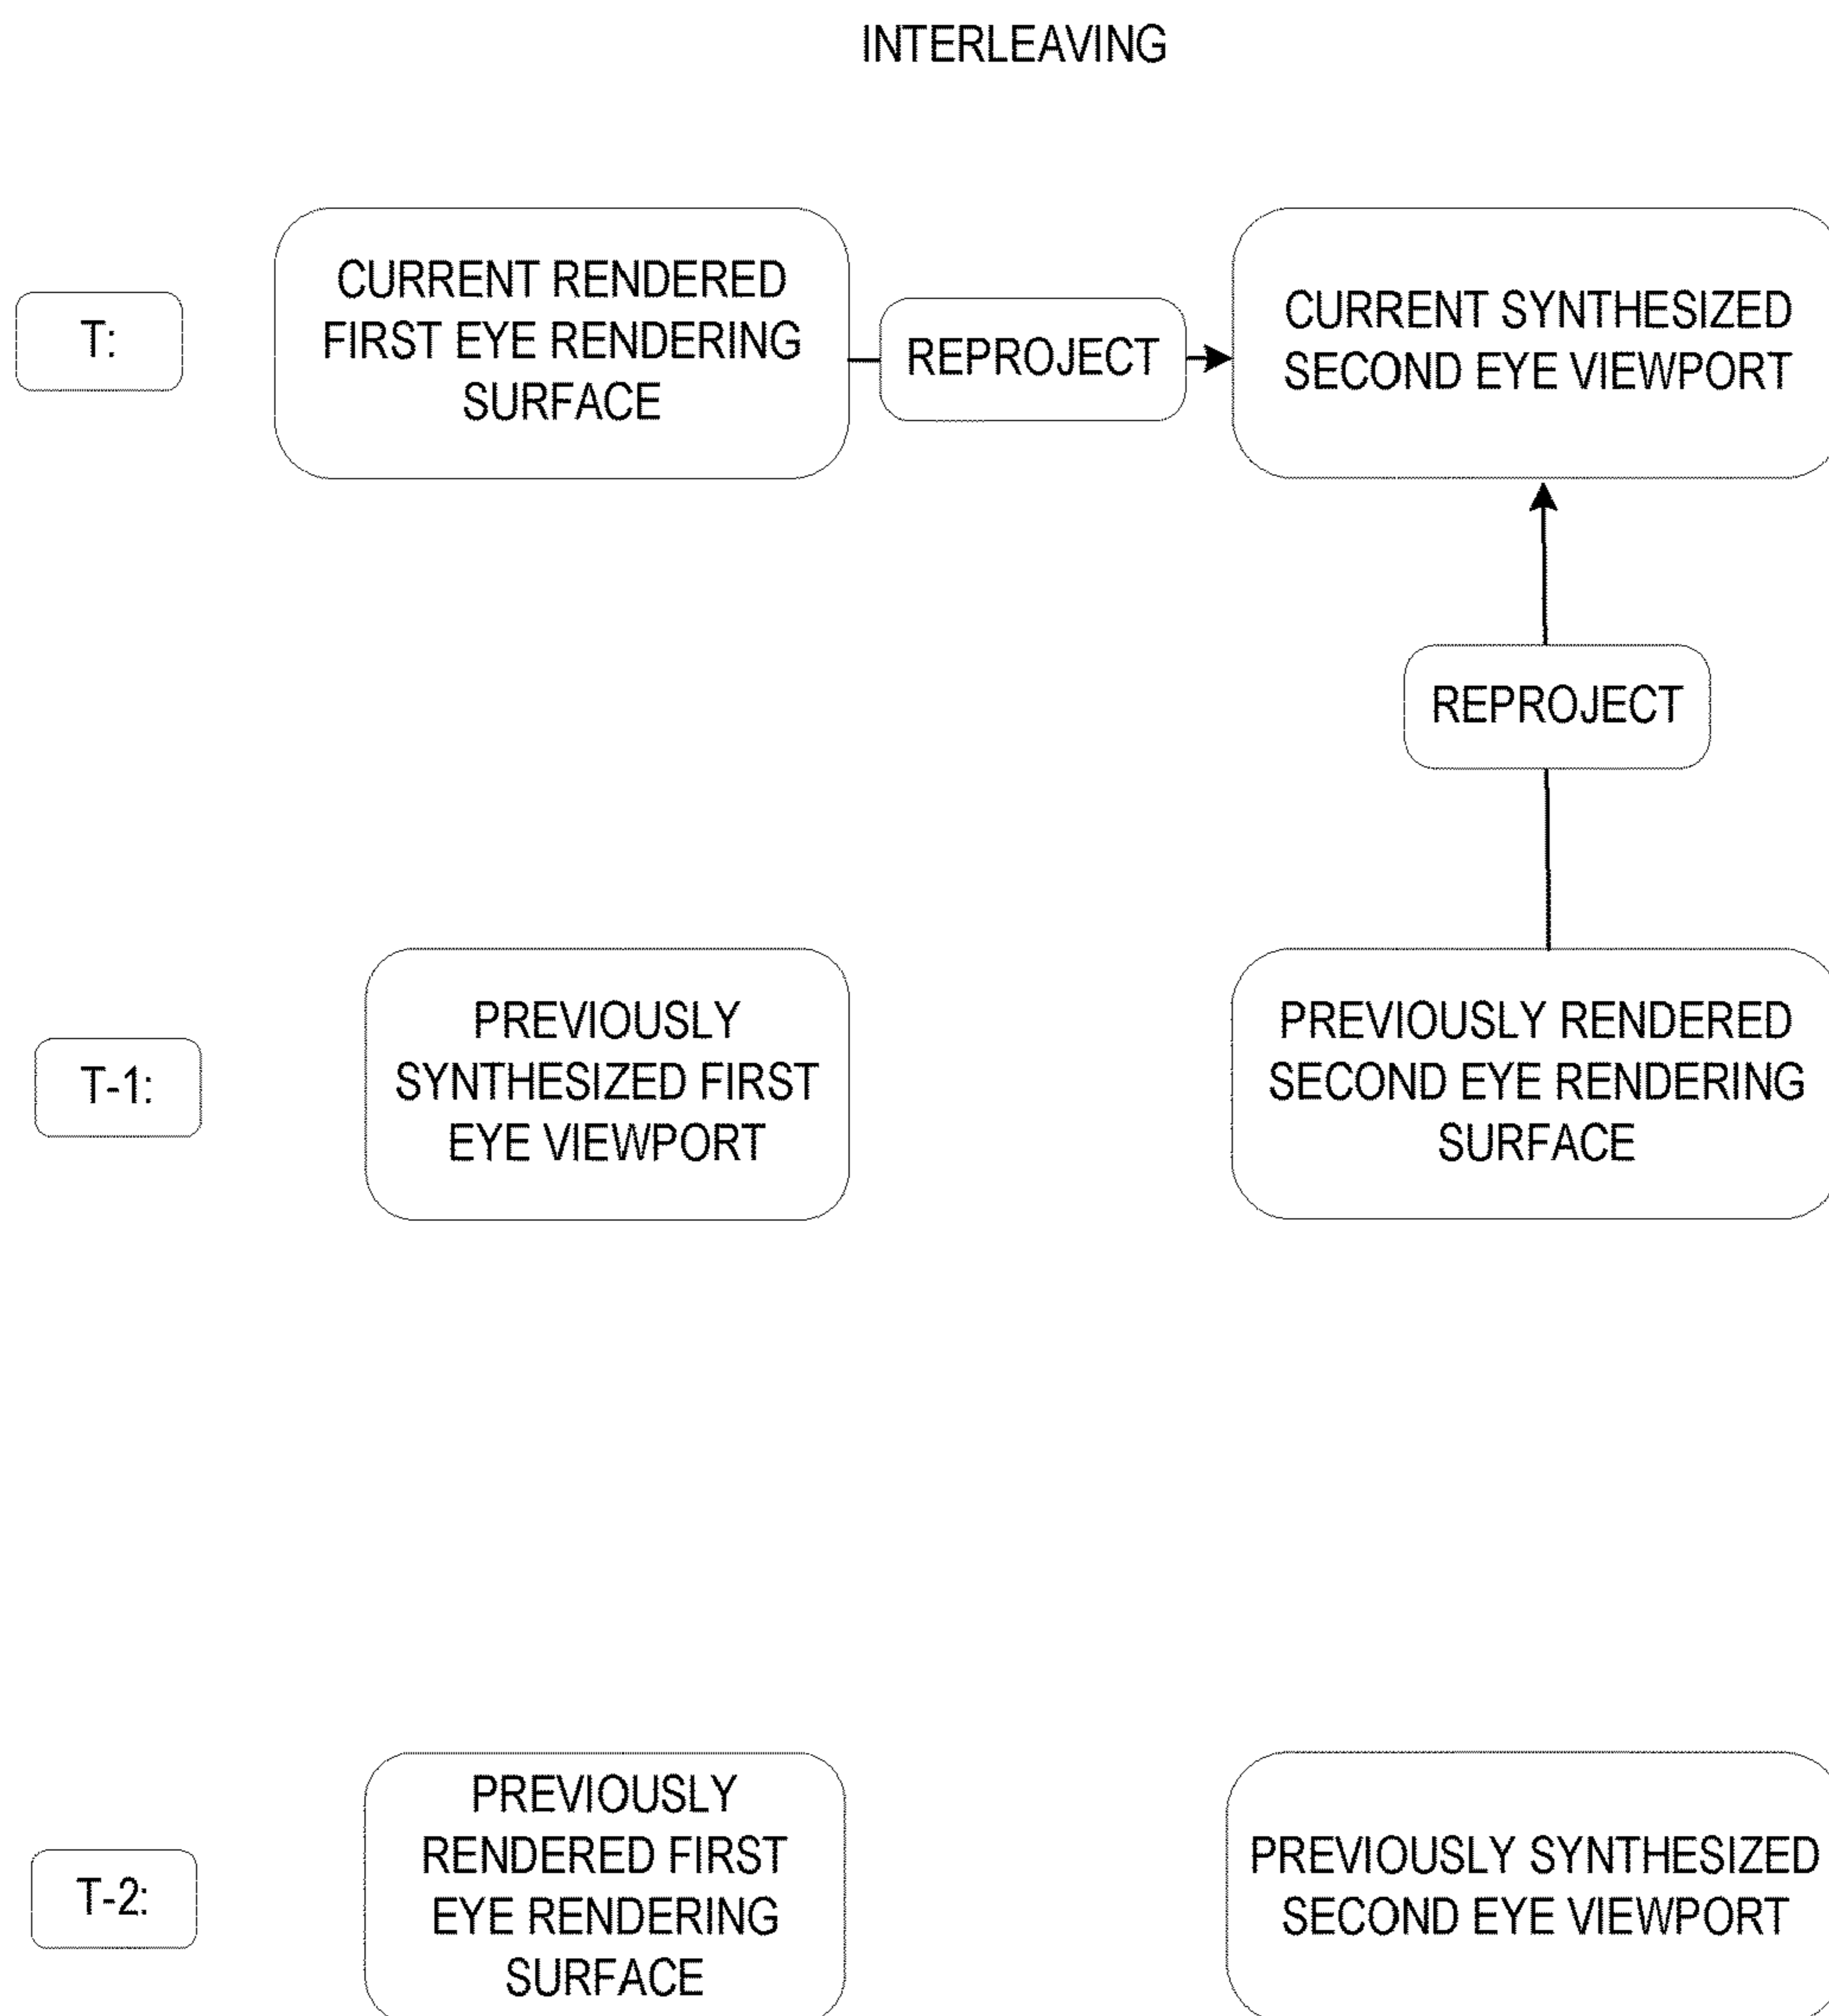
INTERLEAVING

T:

CURRENT RENDERED FIRST EYE RENDERING SURFACE

REPROJECT

CURRENT SYNTHESIZED SECOND EYE VIEWPORT

REPROJECT

T-1:

PREVIOUSLY SYNTHESIZED FIRST EYE VIEWPORT

PREVIOUSLY RENDERED SECOND EYE RENDERING SURFACE

T-2:

PREVIOUSLY RENDERED FIRST EYE RENDERING SURFACE

PREVIOUSLY SYNTHESIZED SECOND EYE VIEWPORT